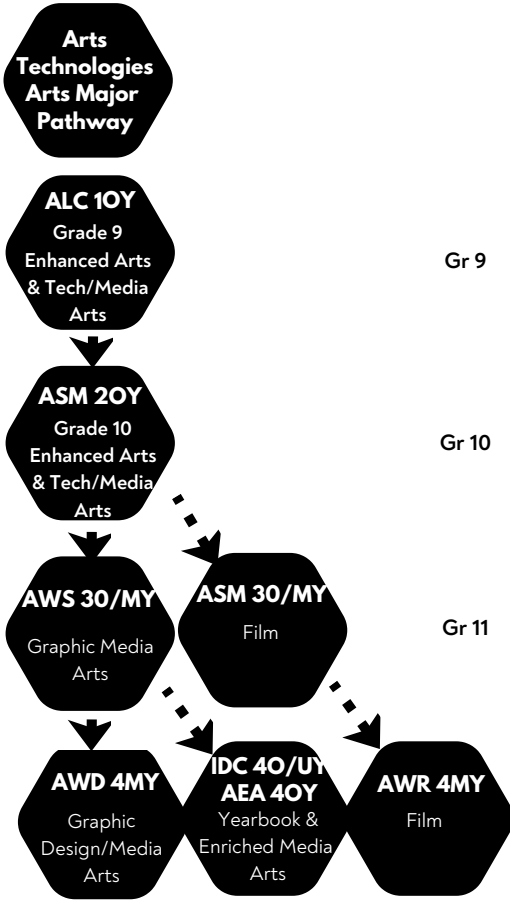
Arts Technologies Arts Major Pathway

ALC 1OY
Grade 9 Enhanced Arts & Tech/Media Arts

Gr 9

ASM 2OY
Grade 10 Enhanced Arts & Tech/Media Arts

Gr 10

AWS 30/MY
Graphic Media Arts

ASM 30/MY
Film

Gr 11

AWD 4MY
Graphic Design/Media Arts

IDC 4O/UY
AEA 4OY
Yearbook & Enriched Media Arts

AWR 4MY
Film